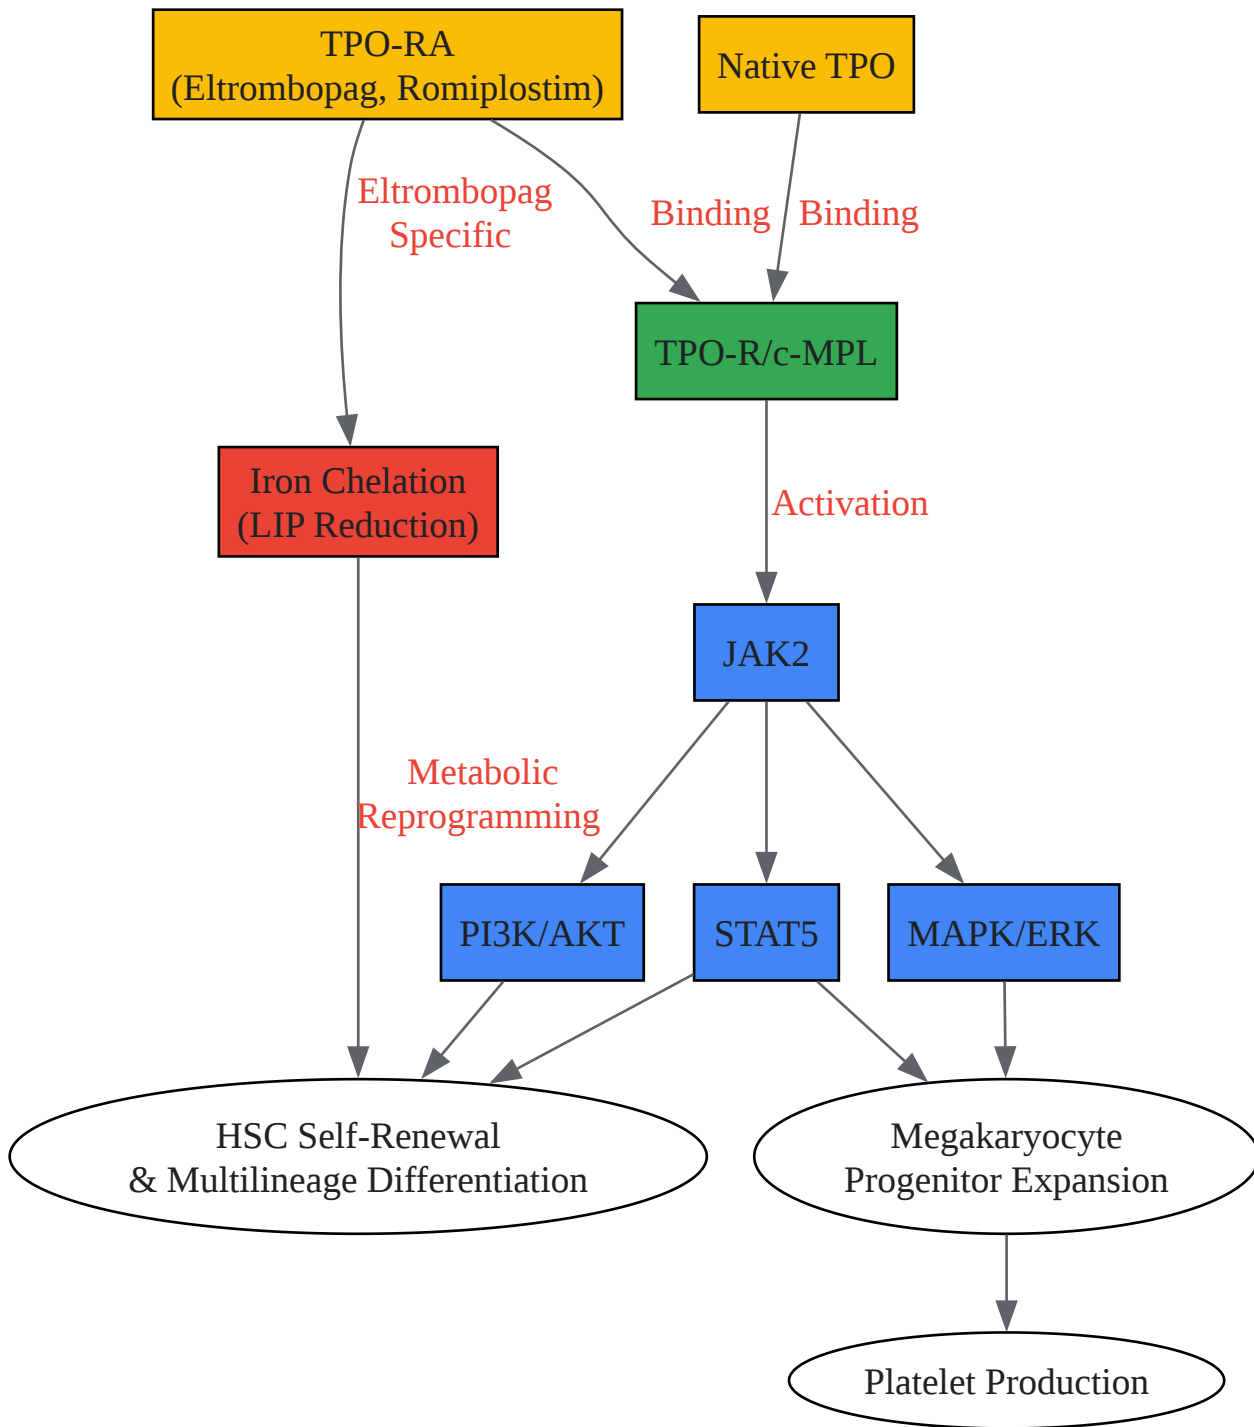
TPO-RA
(Eltrombopag, Romiplostim)

Native TPO

Eltrombopag
Specific

Binding

Binding

TPO-R/c-MPL

Iron Chelation
(LIP Reduction)

Activation

JAK2

Metabolic
Reprogramming

PI3K/AKT

STAT5

MAPK/ERK

HSC Self-Renewal
& Multilineage Differentiation

Megakaryocyte
Progenitor Expansion

Platelet Production